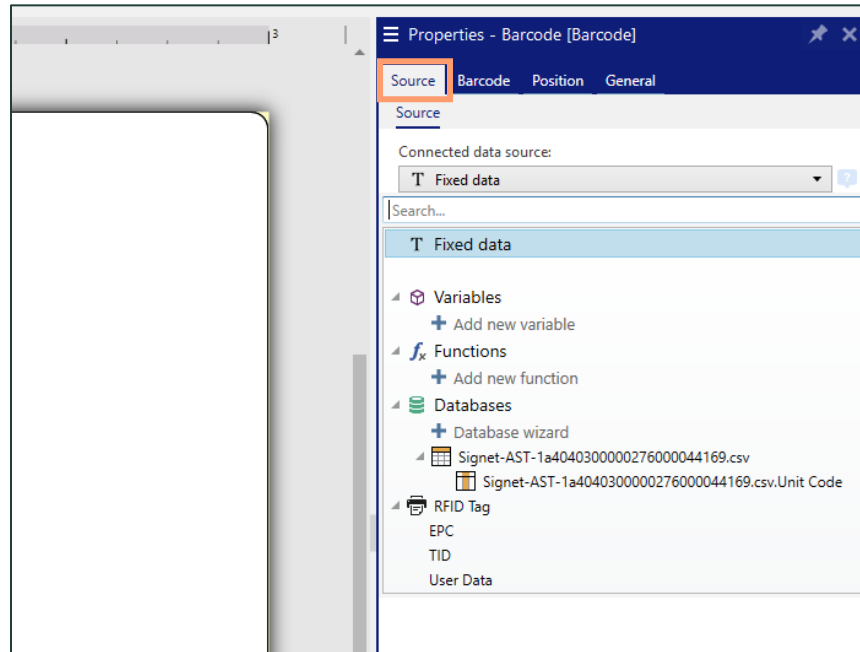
3

Properties - Barcode [Barcode]

Source Barcode Position General

Source

Connected data source:

T Fixed data

Search...

T Fixed data

Variables
+ Add new variable
Functions
+ Add new function
Databases
+ Database wizard
Signet-AST-1a40403000027600004 4169.csv
Signet-AST-1a404030000276000044169.csv.Unit Code
RFID Tag
EPC
TID
User Data